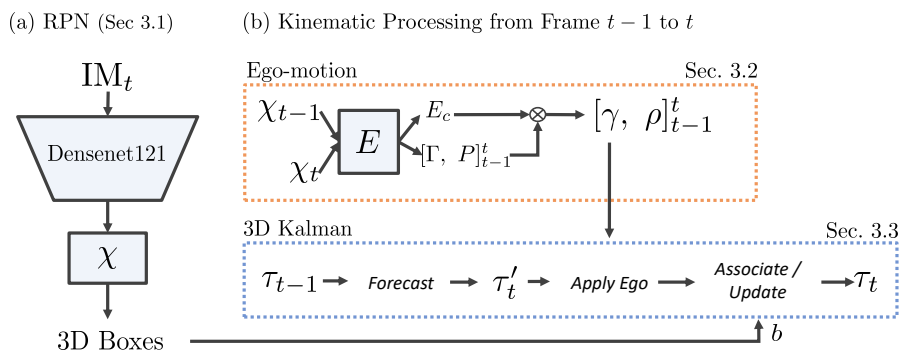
(a) RPN (Sec 3.1)

(b) Kinematic Processing from Frame $t-1$ to $t$

$\mathrm{IM}_t$

Densenet121

$\chi$

3D Boxes

Ego-motion

Sec. 3.2

$\chi_{t-1}$

$\chi_t$

$E$

$E_c$

$[\Gamma,\ P]_{t-1}^t$

$\otimes$

$[\gamma,\ \rho]_{t-1}^t$

3D Kalman

Sec. 3.3

$\tau_{t-1}$

Forecast

$\tau_t'$

Apply Ego

Associate / Update

$\tau_t$

$b$